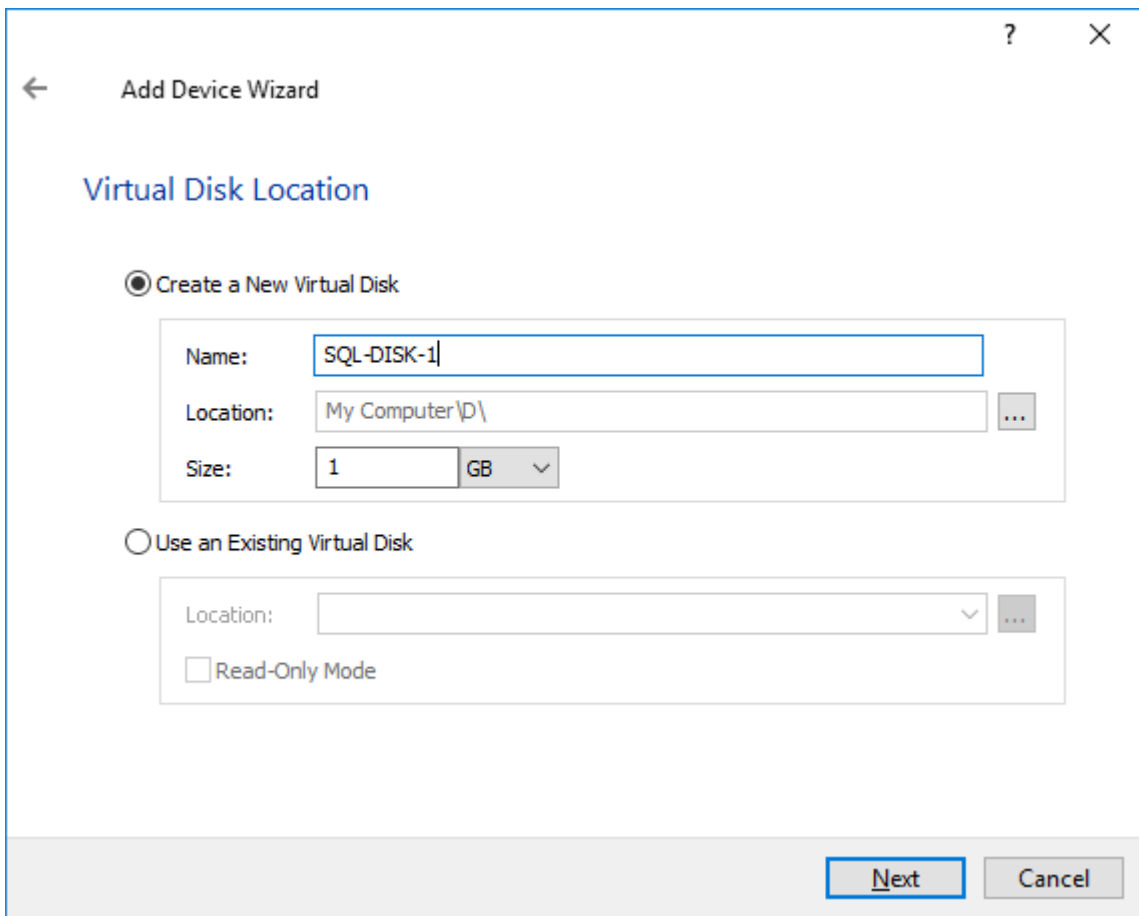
?
X

←
Add Device Wizard

Virtual Disk Location

Create a New Virtual Disk

Name: SQL-DISK-1
Location: My Computer\D\ ...
Size: 1 GB

Use an Existing Virtual Disk

Location: ...
Read-Only Mode

Next
Cancel